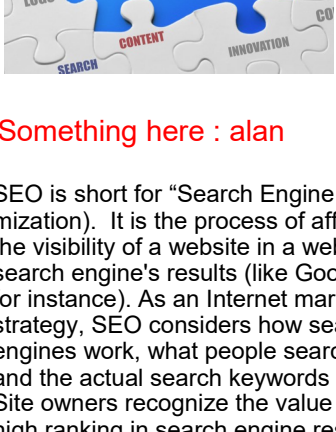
CONTENT

INNOVATION

SEARCH

Something here : alan

SEO is short for “Search Engine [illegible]mization). It is the process of aff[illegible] the visibility of a website in a wel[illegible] search engine's results (like Goo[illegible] for instance). As an Internet mar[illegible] strategy, SEO considers how sea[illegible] engines work, what people searc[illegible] and the actual search keywords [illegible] Site owners recognize the value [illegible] high ranking in search engine re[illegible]